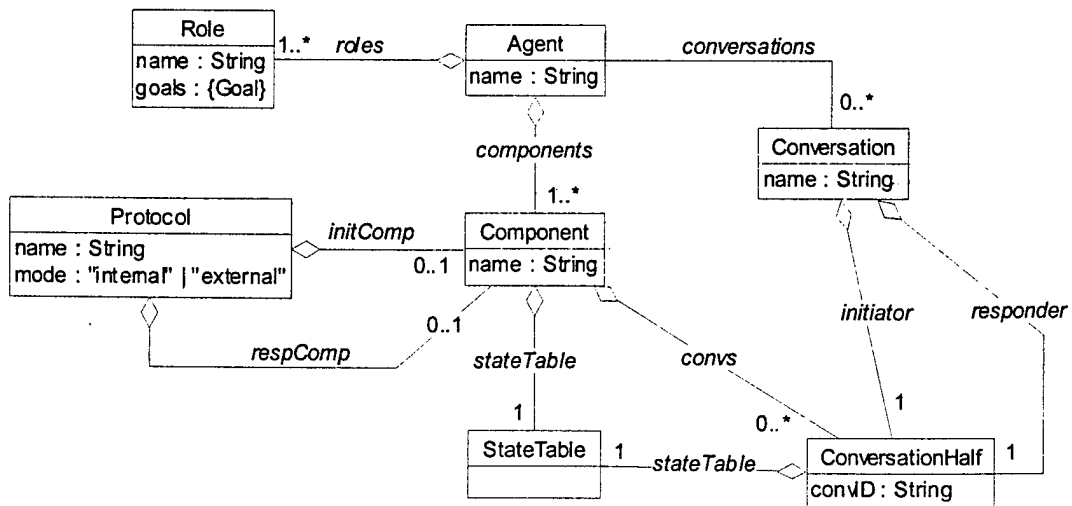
Role
name : String
goals : {Goal}

1..*
roles

Agent
name : String

conversations

0..*

Conversation
name : String

components

1..*

Protocol
name : String
mode : "internal" | "external"

initComp

0..1

Component
name : String

0..1

respComp

stateTable

convs

initiator

responder

1

1

0..*

StateTable

1

stateTable

ConversationHalf
convID : String

1